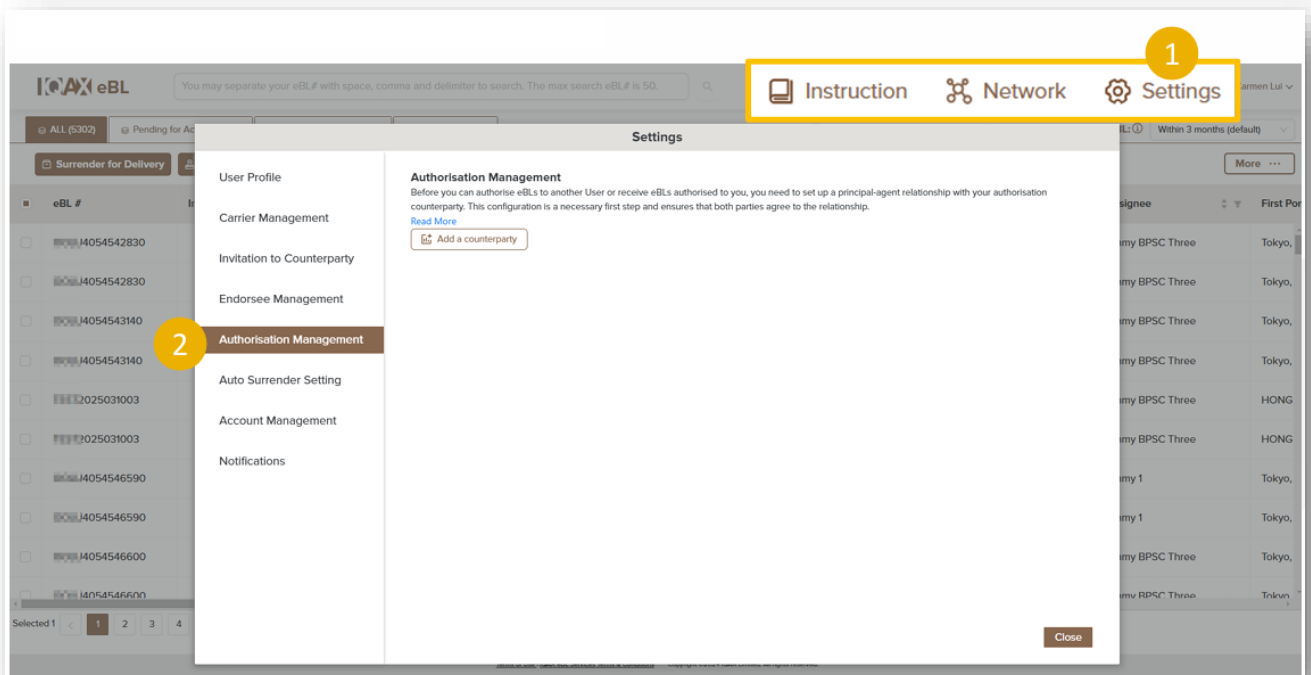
IQAX eBL

You may separate your eBL# with space, comma and delimiter to search. The max search eBL# is 50.

1

Instruction Network Settings

Carmen Lui

ALL (5302) Pending for A

Within 3 months (default)

Surrender for Delivery

More ···

eBL #

J4054542830
J4054542830
J4054543140
J4054543140
2025031003
2025031003
J4054546590
J4054546590
J4054546600
J4054546600

signee

my BPSC Three
my BPSC Three
my BPSC Three
my BPSC Three
my BPSC Three
my BPSC Three
my 1
my 1
my BPSC Three
my BPSC Three

First Por

Tokyo,
Tokyo,
Tokyo,
Tokyo,
HONG
HONG
Tokyo,
Tokyo,
Tokyo,
Tokyo

Selected 1 1 2 3 4

Settings

User Profile

Carrier Management

Invitation to Counterparty

Endorsee Management

2

Authorisation Management

Auto Surrender Setting

Account Management

Notifications

Authorisation Management

Before you can authorise eBLs to another User or receive eBLs authorised to you, you need to set up a principal-agent relationship with your authorisation counterparty. This configuration is a necessary first step and ensures that both parties agree to the relationship.

Read More

Add a counterparty

Close